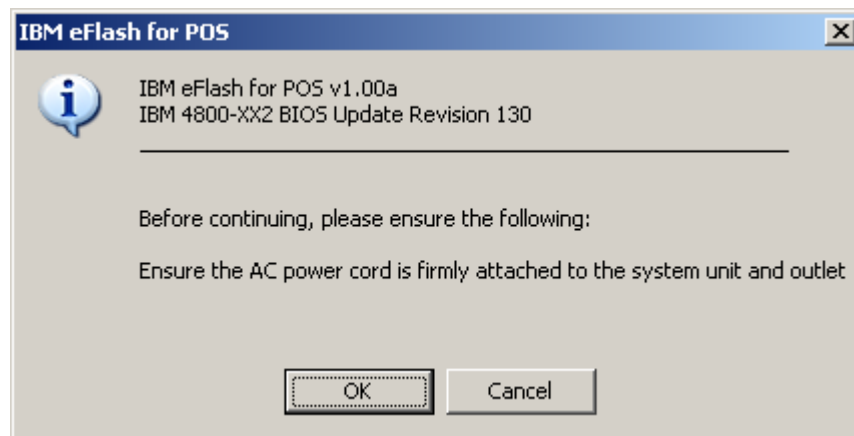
IBM eFlash for POS

IBM eFlash for POS v1.00a
IBM 4800-XX2 BIOS Update Revision 130

Before continuing, please ensure the following:

Ensure the AC power cord is firmly attached to the system unit and outlet

OK

Cancel